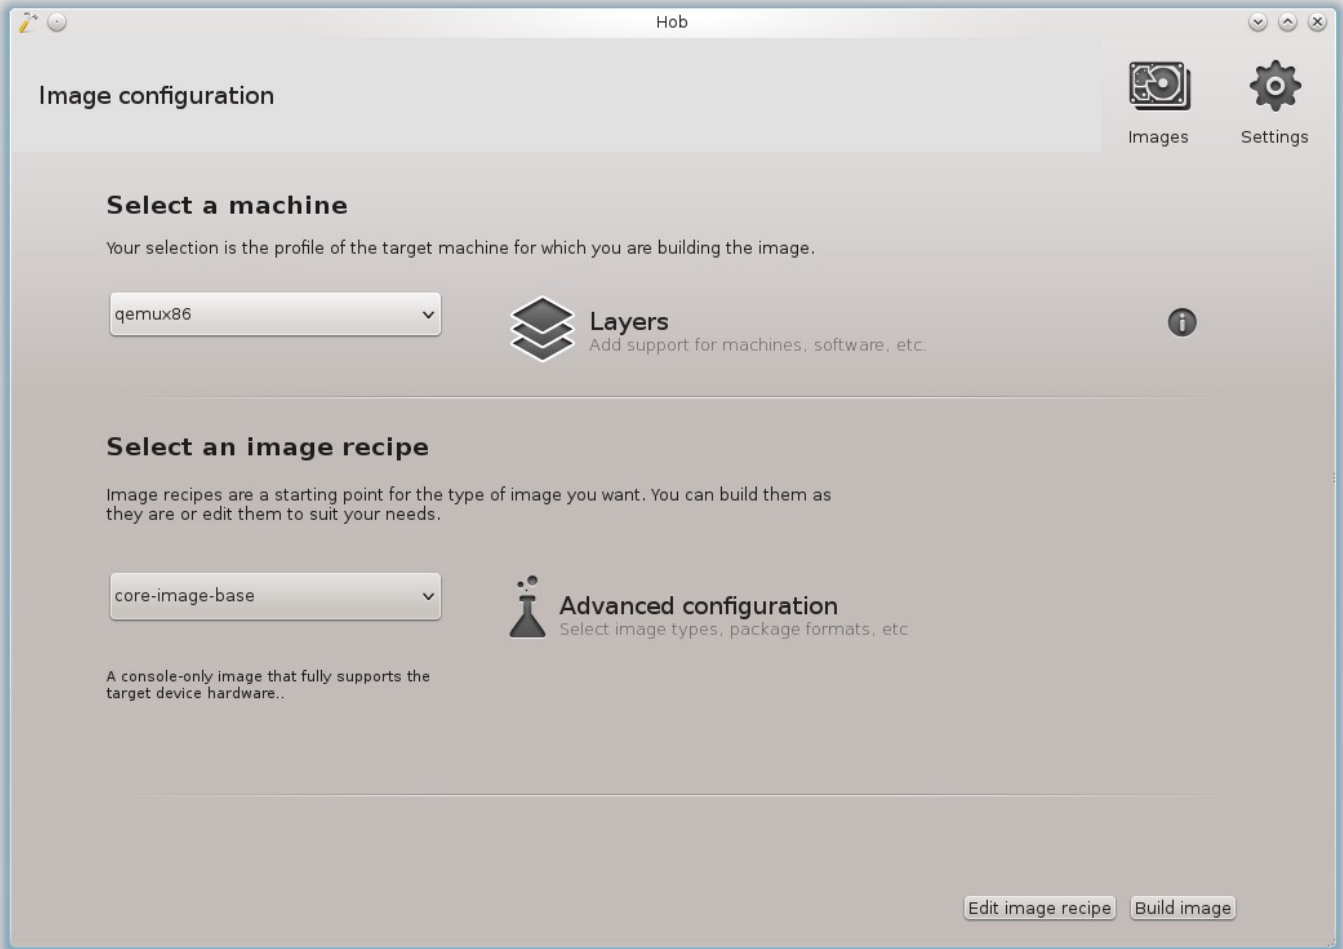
Hob

Image configuration

Images

Settings

Select a machine

Your selection is the profile of the target machine for which you are building the image.

qemux86

Layers
Add support for machines, software, etc.

Select an image recipe

Image recipes are a starting point for the type of image you want. You can build them as they are or edit them to suit your needs.

core-image-base

Advanced configuration
Select image types, package formats, etc

A console-only image that fully supports the target device hardware..

Edit image recipe

Build image